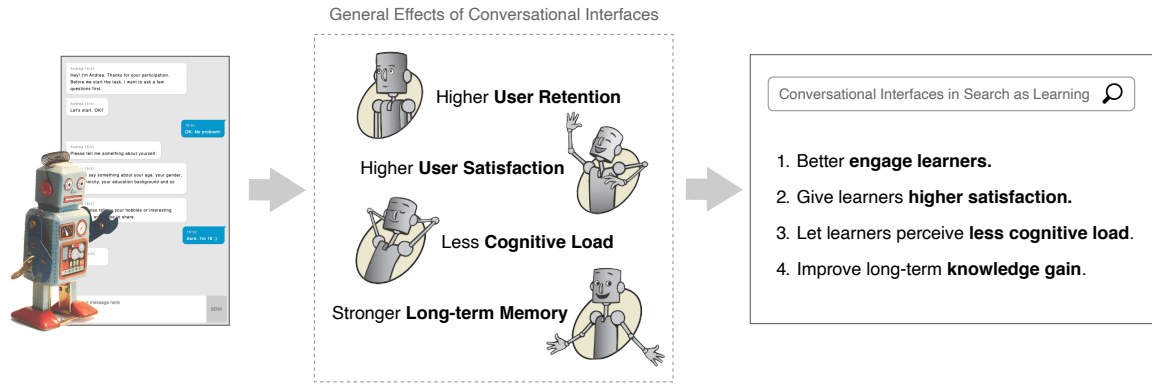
General Effects of Conversational Interfaces

Andrea 18:01
Hey! I'm Andrea. Thanks for your participation. Before we start the task, I want to ask a few questions first.

Andrea 18:01
Let's start. OK?

18:01
OK. No problem!

Andrea 18:01
Please tell me something about yourself

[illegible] say something about your age, your gender, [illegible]nality, your education background and so

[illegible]

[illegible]ase tell me your hobbies or interesting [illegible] share.

18:02
Sure. I'm 18 :)

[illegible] message here

SEND

Higher **User Retention**

Higher **User Satisfaction**

Less **Cognitive Load**

Stronger **Long-term Memory**

Conversational Interfaces in Search as Learning

1. Better **engage learners.**
2. Give learners **higher satisfaction.**
3. Let learners perceive **less cognitive load**.
4. Improve long-term **knowledge gain**.